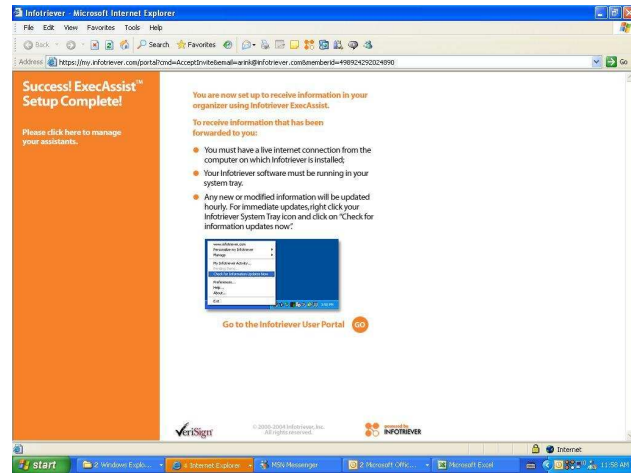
Infotriever - Microsoft Internet Explorer

File Edit View Favorites Tools Help

Back Search Favorites

Address https://my.infotriever.com/portal?cmd=AcceptInvite&email=arink@infotriever.com&memberid=498924292024890 Go

Success! ExecAssist™ Setup Complete!

Please click here to manage your assistants.

You are now set up to receive information in your organizer using Infotriever ExecAssist.

To receive information that has been forwarded to you:

You must have a live internet connection from the computer on which Infotriever is installed;

Your Infotriever software must be running in your system tray.

Any new or modified information will be updated hourly. For immediate updates, right click your Infotriever System Tray icon and click on "Check for information updates now".

www.infotriever.com
Personalize my Infotriever
Manage
My Infotriever Activity...
Check for Information Updates Now
Preferences...
Help...
About...
Exit

Go to the Infotriever User Portal GO

VeriSign

© 2003-2004 Infotriever, Inc. All rights reserved.

powered by INFOTRIEVER

Internet

start 2 Windows Explo... 4 Internet Explorer MSN Messenger 2 Microsoft Offic... Microsoft Excel 11:58 AM